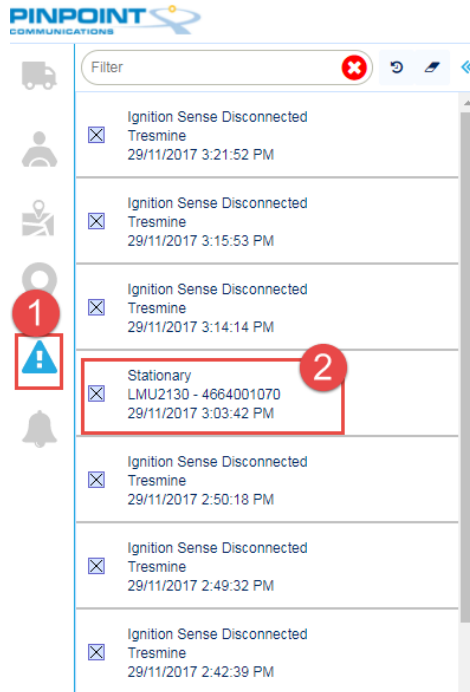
PINPOINT
COMMUNICATIONS

Filter

Ignition Sense Disconnected
Tresmine
29/11/2017 3:21:52 PM

Ignition Sense Disconnected
Tresmine
29/11/2017 3:15:53 PM

Ignition Sense Disconnected
Tresmine
29/11/2017 3:14:14 PM

1

2

Stationary
LMU2130 - 4664001070
29/11/2017 3:03:42 PM

Ignition Sense Disconnected
Tresmine
29/11/2017 2:50:18 PM

Ignition Sense Disconnected
Tresmine
29/11/2017 2:49:32 PM

Ignition Sense Disconnected
Tresmine
29/11/2017 2:42:39 PM